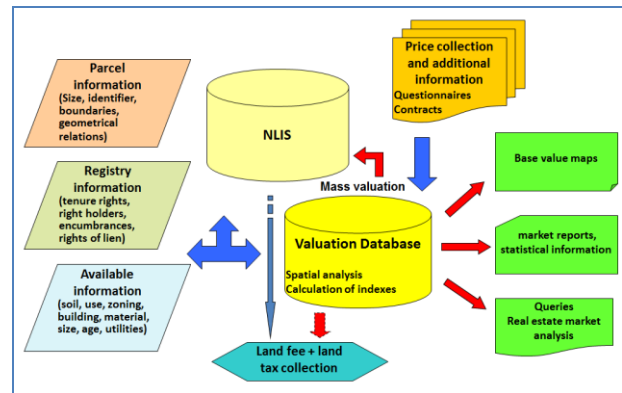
Parcel information (Size, identifier, boundaries, geometrical relations)

Registry information (tenure rights, right holders, encumbrances, rights of lien)

Available information (soil, use, zoning, building, material, size, age, utilities)

NLIS

Price collection and additional information
Questionnaires
Contracts

Mass valuation

Valuation Database
Spatial analysis
Calculation of indexes

Base value maps

market reports, statistical information

Queries
Real estate market analysis

Land fee + land tax collection